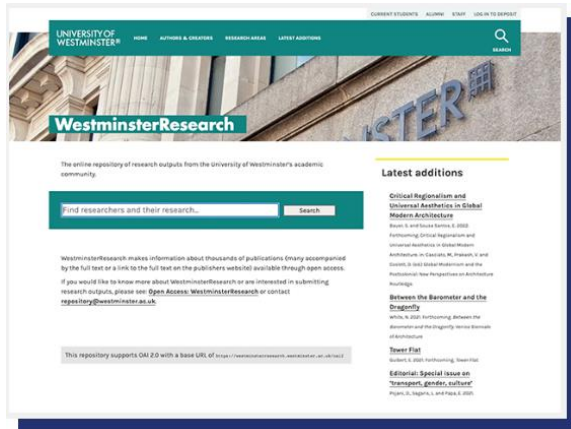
CURRENT STUDENTS ALUMNI STAFF LOG IN TO DEPOSIT

UNIVERSITY OF WESTMINSTER®

HOME AUTHORS & CREATORS RESEARCH AREAS LATEST ADDITIONS

SEARCH

WestminsterResearch

The online repository of research outputs from the University of Westminster's academic community.

Find researchers and their research...

Search

WestminsterResearch makes information about thousands of publications (many accompanied by the full text or a link to the full text on the publishers website) available through open access.

If you would like to know more about WestminsterResearch or are interested in submitting research outputs, please see: Open Access: WestminsterResearch or contact repository@westminster.ac.uk

This repository supports OAI 2.0 with a base URL of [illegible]

Latest additions

Critical Regionalism and Universal Aesthetics in Global Modern Architecture

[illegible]

Between the Barometer and the Dragonfly

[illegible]

Tower Flat

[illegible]

Editorial: Special issue on 'transport, gender, culture'

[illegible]